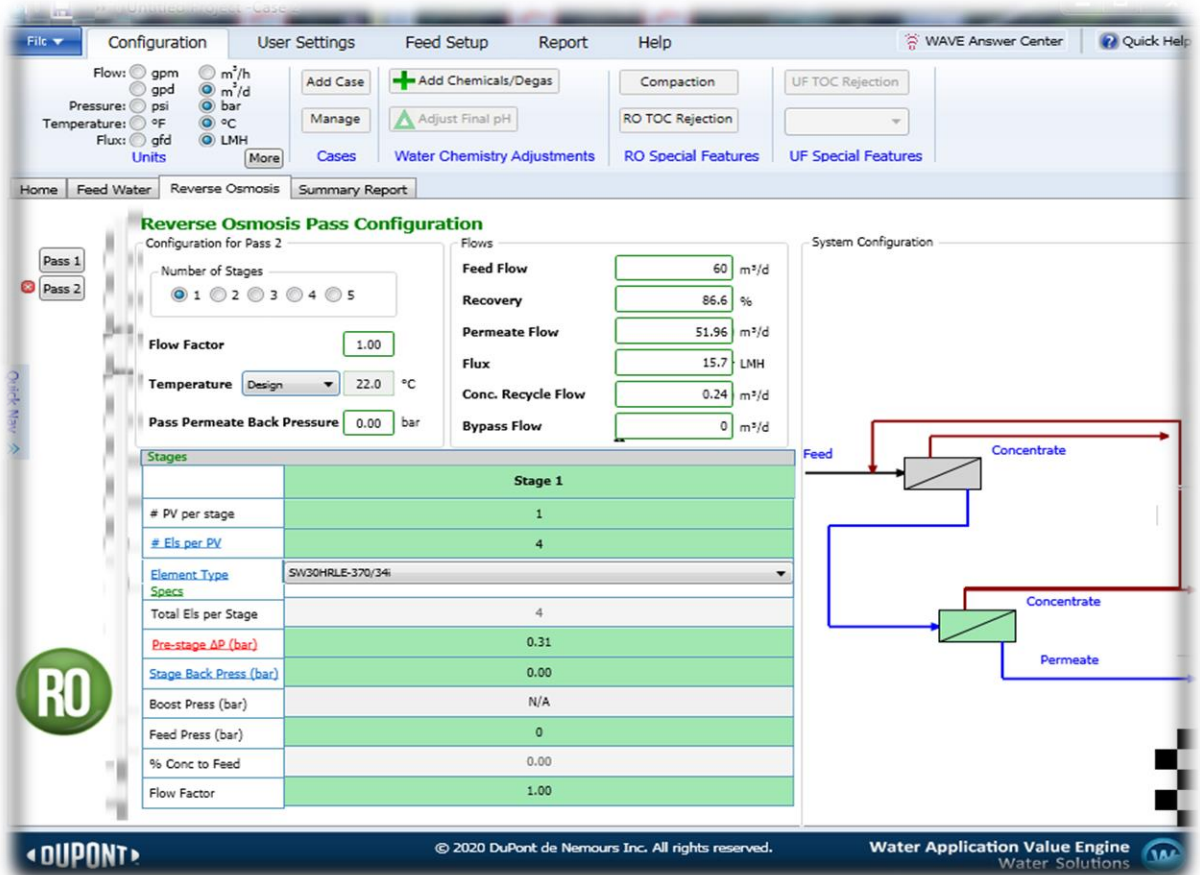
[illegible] Untitled Project - Case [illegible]

File ▾ Configuration User Settings Feed Setup Report Help WAVE Answer Center Quick Help

Flow: gpm $m^3/h$ gpd $m^3/d$
Pressure: psi bar
Temperature: °F °C
Flux: gfd LMH
Units More

Add Case
Manage
Cases

Add Chemicals/Degas
Adjust Final pH
Water Chemistry Adjustments

Compaction
RO TOC Rejection
RO Special Features

UF TOC Rejection
UF Special Features

Home Feed Water Reverse Osmosis Summary Report

Reverse Osmosis Pass Configuration

Pass 1
Pass 2

Configuration for Pass 2
Number of Stages
1 2 3 4 5

Flow Factor 1.00
Temperature Design 22.0 °C
Pass Permeate Back Pressure 0.00 bar

Flows
Feed Flow 60 m³/d
Recovery 86.6 %
Permeate Flow 51.96 m³/d
Flux 15.7 LMH
Conc. Recycle Flow 0.24 m³/d
Bypass Flow 0 m³/d

System Configuration

Quick Nav

Stages

| | Stage 1 |
|---|---|
| # PV per stage | 1 |
| # Els per PV | 4 |
| Element Type Specs | SW30HRLE-370/34i |
| Total Els per Stage | 4 |
| Pre-stage ΔP (bar) | 0.31 |
| Stage Back Press (bar) | 0.00 |
| Boost Press (bar) | N/A |
| Feed Press (bar) | 0 |
| % Conc to Feed | 0.00 |
| Flow Factor | 1.00 |

Feed
Concentrate
Concentrate
Permeate

RO

DUPONT
© 2020 DuPont de Nemours Inc. All rights reserved.
Water Application Value Engine
Water Solutions